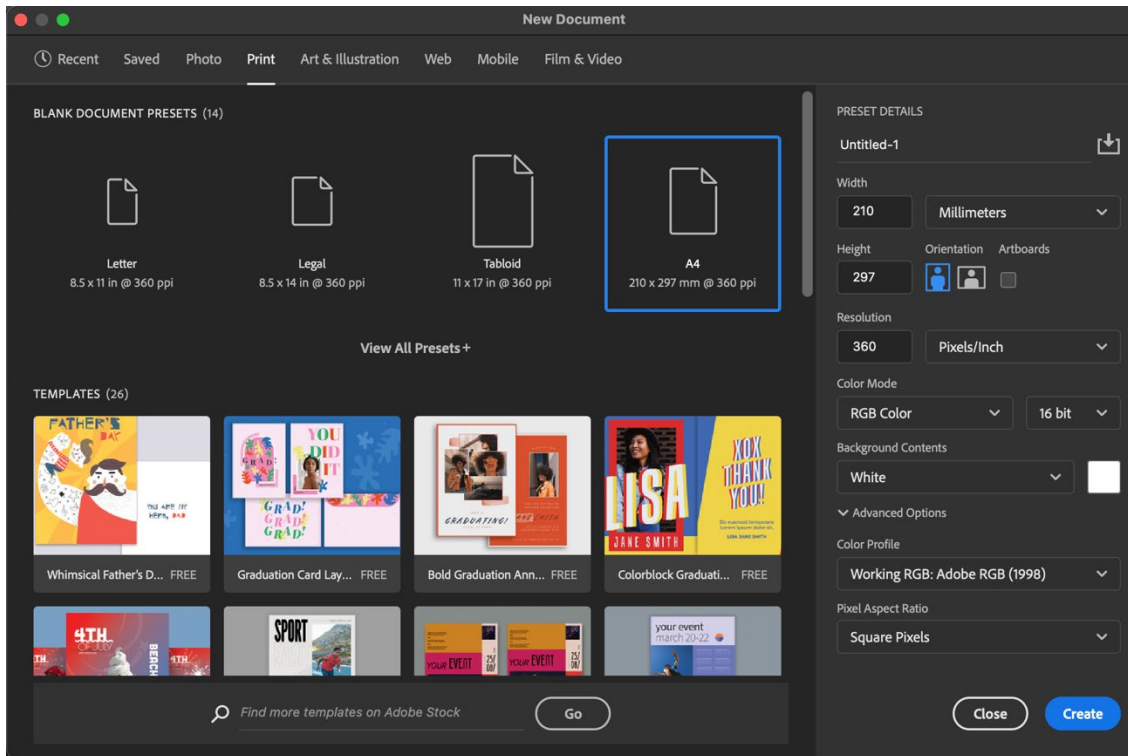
New Document

Recent Saved Photo Print Art & Illustration Web Mobile Film & Video

BLANK DOCUMENT PRESETS (14)

Letter
8.5 x 11 in @ 360 ppi

Legal
8.5 x 14 in @ 360 ppi

Tabloid
11 x 17 in @ 360 ppi

A4
210 x 297 mm @ 360 ppi

View All Presets +

TEMPLATES (26)

FATHER'S DAY

YOU DID IT

GRAD! GRAD! GRAD!

GRADUATING!

LISA

XOX THANK YOU!

JANE SMITH

Whimsical Father's D... FREE

Graduation Card Lay... FREE

Bold Graduation Ann... FREE

Colorblock Graduati... FREE

4TH

SPORT

YOUR EVENT

YOUR EVENT

your event
march 20-22

Find more templates on Adobe Stock

Go

PRESET DETAILS

Untitled-1

Width
210
Millimeters

Height
297

Orientation
Artboards

Resolution
360
Pixels/Inch

Color Mode
RGB Color
16 bit

Background Contents
White

Advanced Options

Color Profile
Working RGB: Adobe RGB (1998)

Pixel Aspect Ratio
Square Pixels

Close

Create